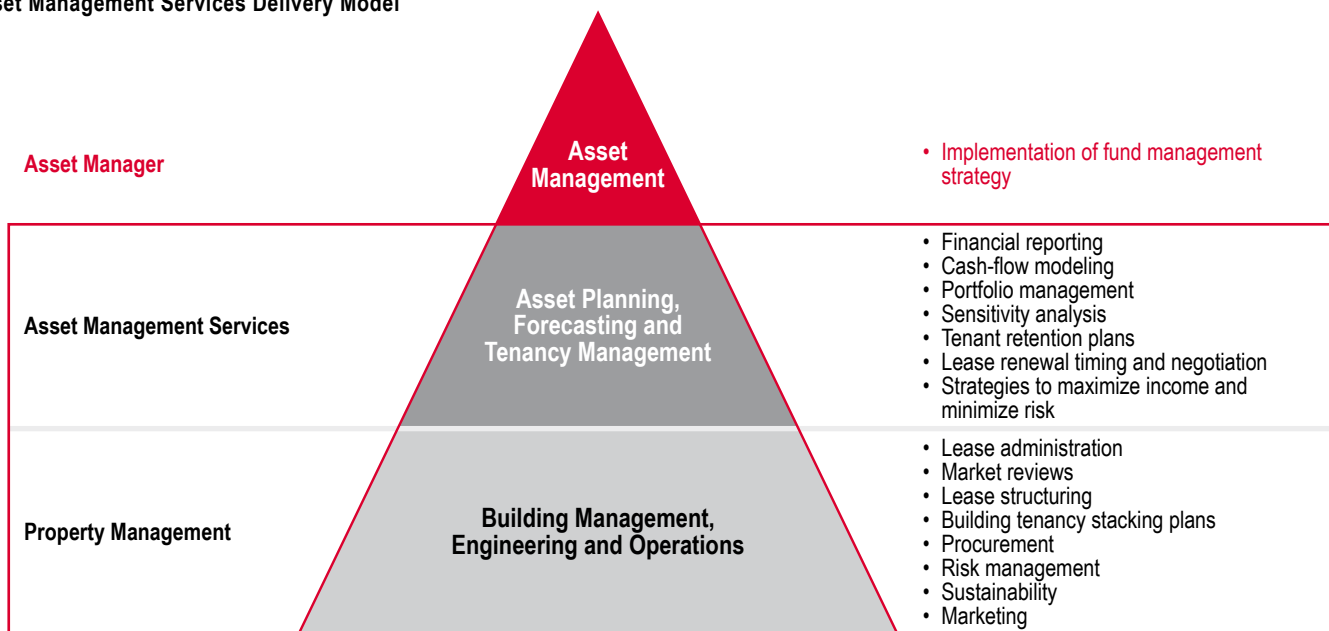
set Management Services Delivery Model

Asset Manager

Asset Management

• Implementation of fund management strategy

Asset Management Services

Asset Planning, Forecasting and Tenancy Management

• Financial reporting
• Cash-flow modeling
• Portfolio management
• Sensitivity analysis
• Tenant retention plans
• Lease renewal timing and negotiation
• Strategies to maximize income and minimize risk

Property Management

Building Management, Engineering and Operations

• Lease administration
• Market reviews
• Lease structuring
• Building tenancy stacking plans
• Procurement
• Risk management
• Sustainability
• Marketing